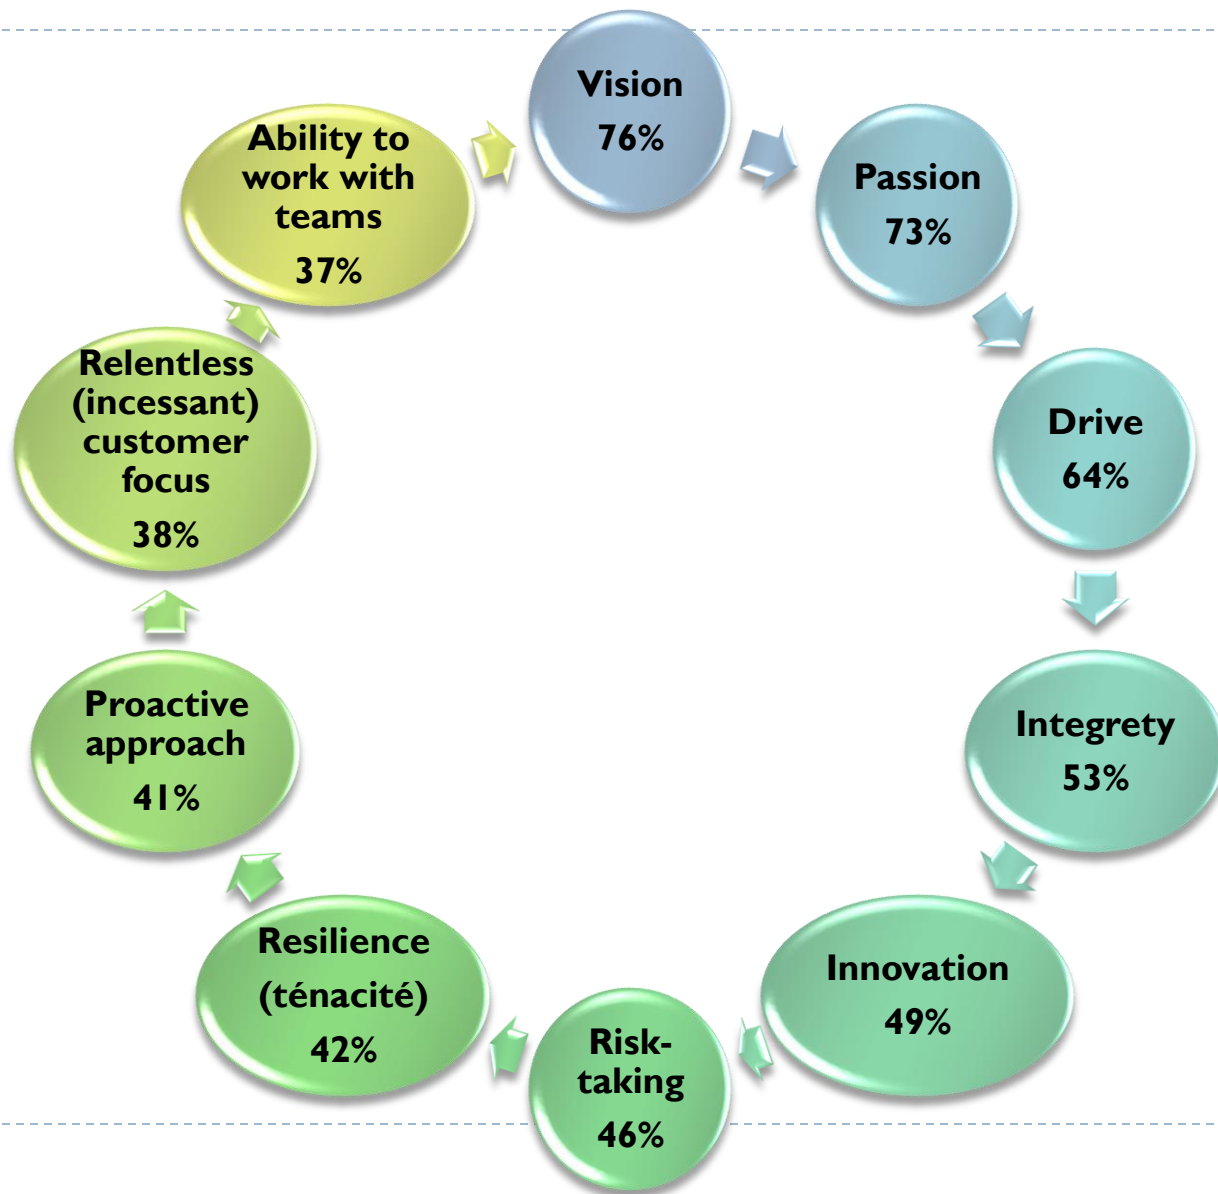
Vision
76%

Passion
73%

Drive
64%

Integrety
53%

Innovation
49%

Risk-taking
46%

Resilience
(ténacité)
42%

Proactive approach
41%

Relentless (incessant) customer focus
38%

Ability to work with teams
37%